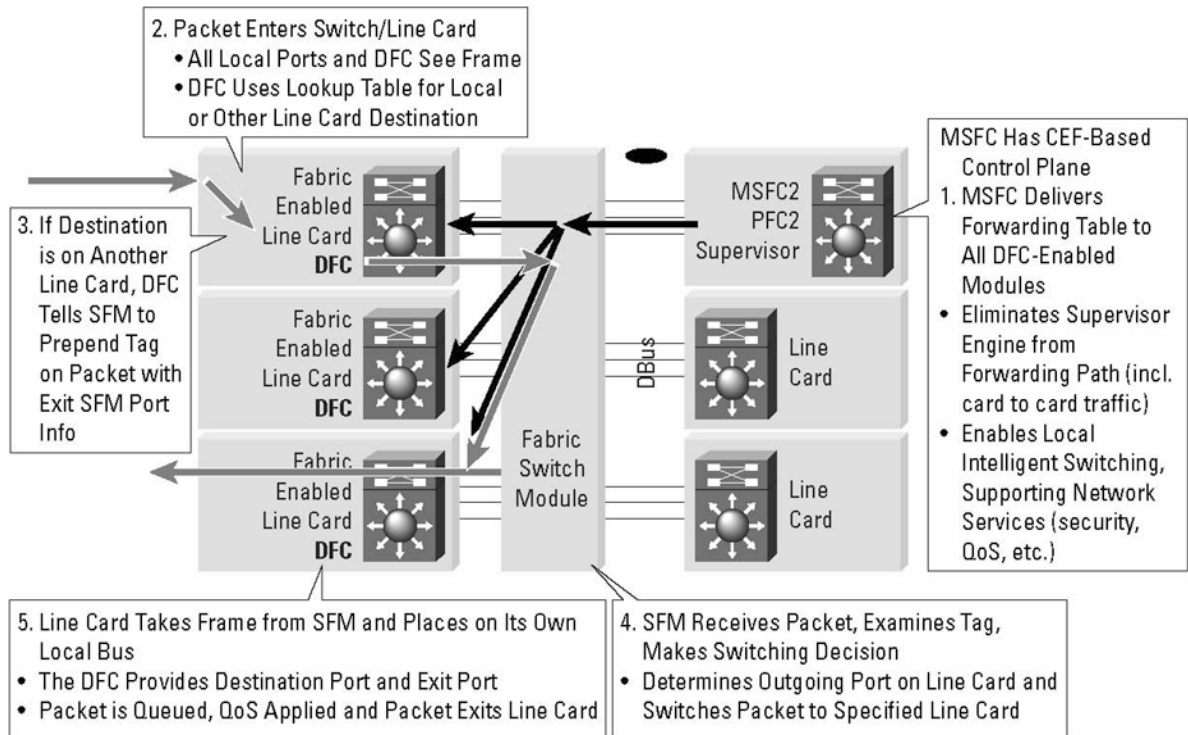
2. Packet Enters Switch/Line Card
• All Local Ports and DFC See Frame
• DFC Uses Lookup Table for Local or Other Line Card Destination

MSFC Has CEF-Based Control Plane
1. MSFC Delivers Forwarding Table to All DFC-Enabled Modules
• Eliminates Supervisor Engine from Forwarding Path (incl. card to card traffic)
• Enables Local Intelligent Switching, Supporting Network Services (security, QoS, etc.)

3. If Destination is on Another Line Card, DFC Tells SFM to Prepend Tag on Packet with Exit SFM Port Info

Fabric Enabled Line Card DFC

MSFC2 PFC2 Supervisor

Fabric Enabled Line Card DFC

DBus

Line Card

Fabric Enabled Line Card DFC

Fabric Switch Module

Line Card

5. Line Card Takes Frame from SFM and Places on Its Own Local Bus
• The DFC Provides Destination Port and Exit Port
• Packet is Queued, QoS Applied and Packet Exits Line Card

4. SFM Receives Packet, Examines Tag, Makes Switching Decision
• Determines Outgoing Port on Line Card and Switches Packet to Specified Line Card